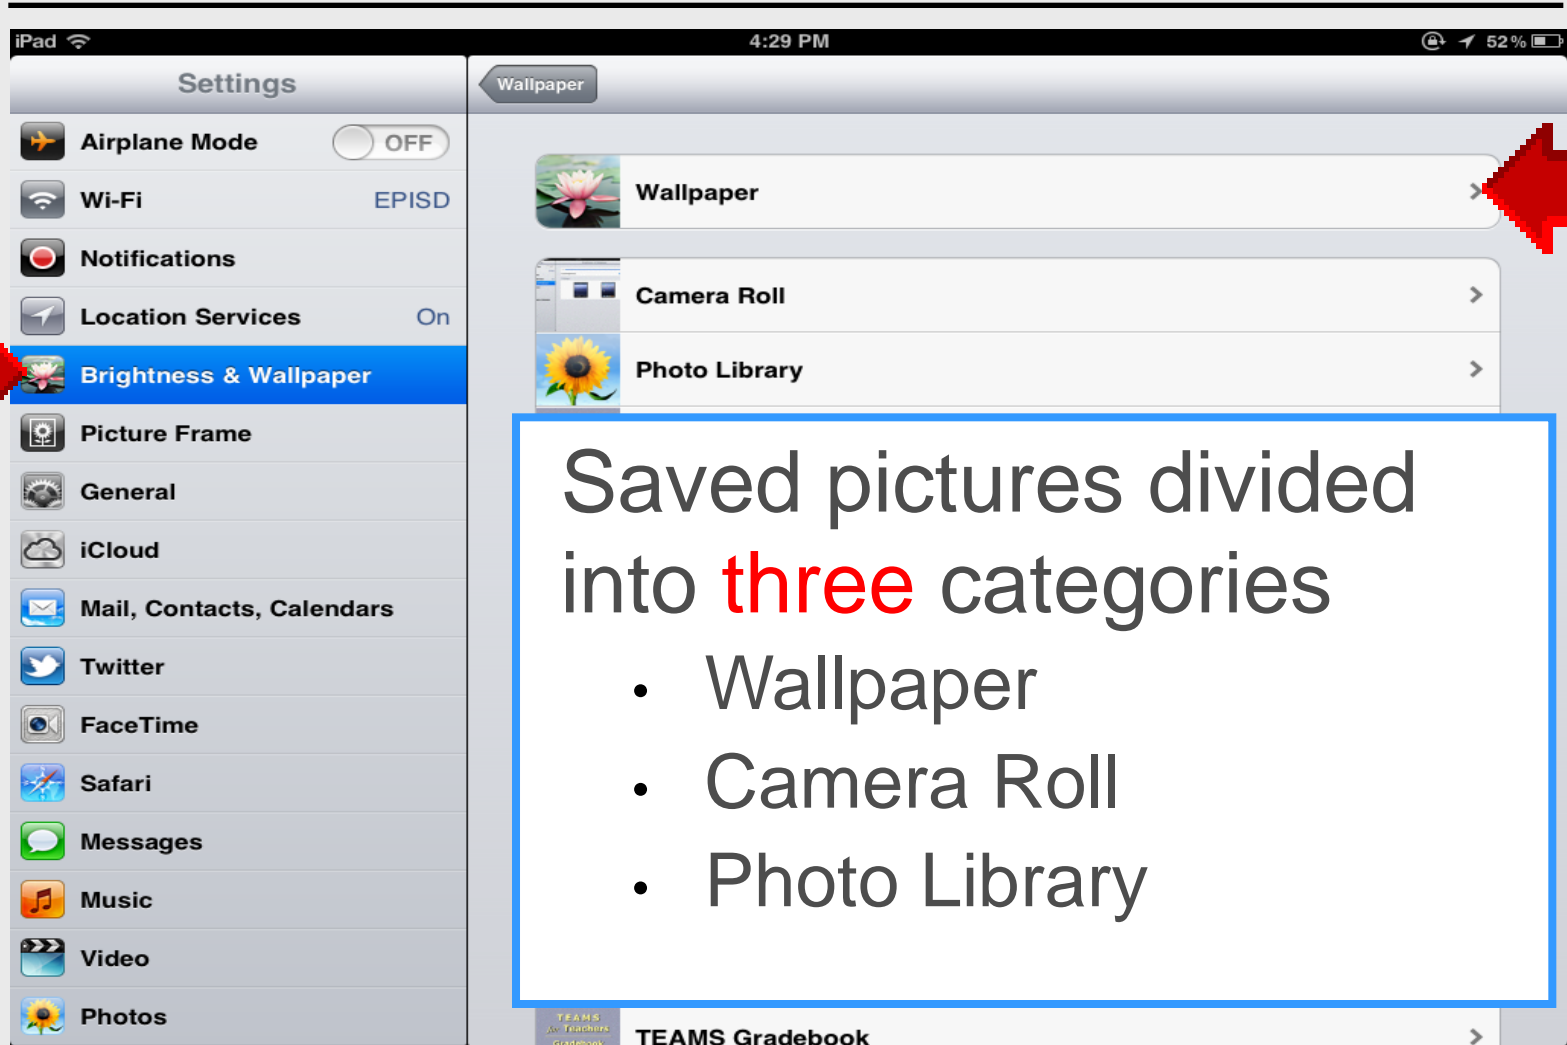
iPad 4:29 PM 52%

Settings

Airplane Mode OFF
Wi-Fi EPISD
Notifications
Location Services On
Brightness & Wallpaper
Picture Frame
General
iCloud
Mail, Contacts, Calendars
Twitter
FaceTime
Safari
Messages
Music
Video
Photos

Wallpaper

Wallpaper

Camera Roll

Photo Library

Saved pictures divided into three categories

- Wallpaper
- Camera Roll
- Photo Library

TEAMS for Teachers Gradebook

TEAMS Gradebook